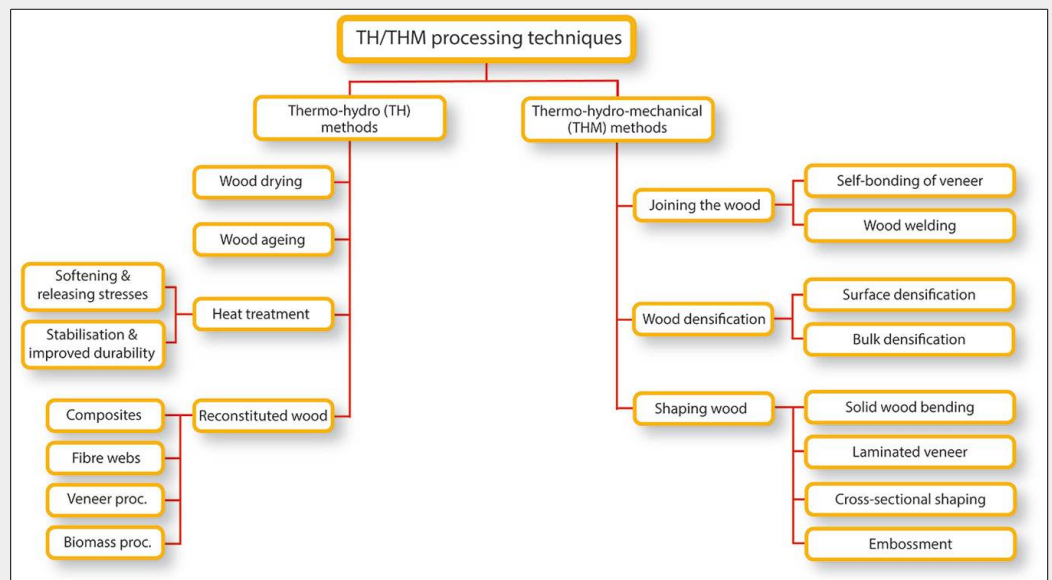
TH/THM processing techniques

Thermo-hydro (TH) methods

Wood drying

Wood ageing

Softening & releasing stresses

Heat treatment

Stabilisation & improved durability

Composites

Reconstituted wood

Fibre webs

Veneer proc.

Biomass proc.

Thermo-hydro-mechanical (THM) methods

Joining the wood

Self-bonding of veneer

Wood welding

Wood densification

Surface densification

Bulk densification

Shaping wood

Solid wood bending

Laminated veneer

Cross-sectional shaping

Embossment